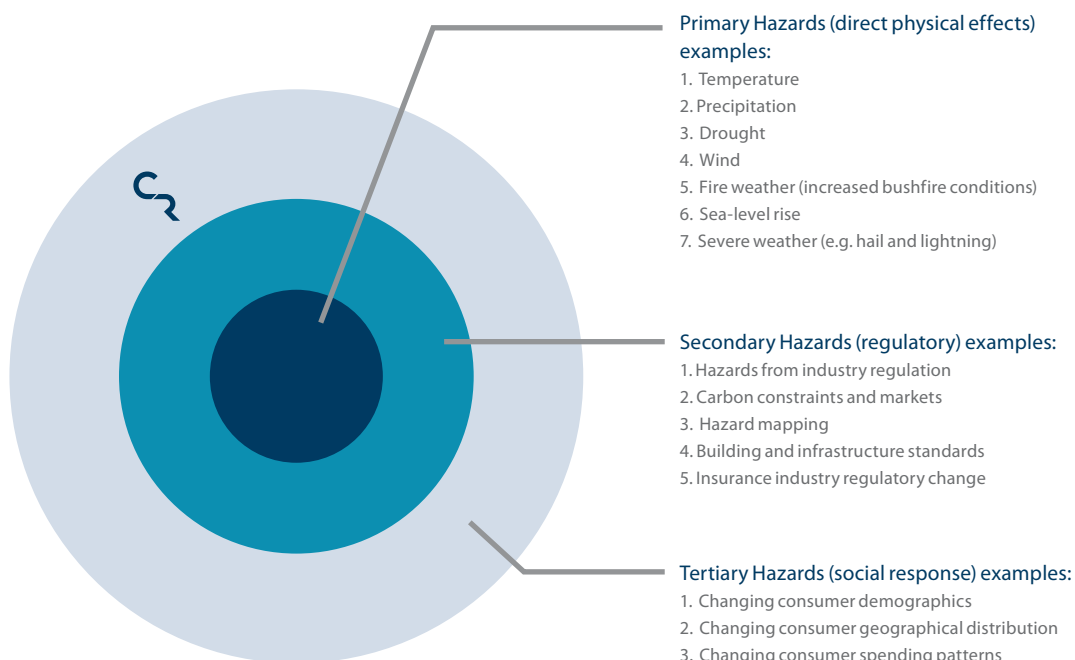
CR

Primary Hazards (direct physical effects) examples:
1. Temperature
2. Precipitation
3. Drought
4. Wind
5. Fire weather (increased bushfire conditions)
6. Sea-level rise
7. Severe weather (e.g. hail and lightning)

Secondary Hazards (regulatory) examples:
1. Hazards from industry regulation
2. Carbon constraints and markets
3. Hazard mapping
4. Building and infrastructure standards
5. Insurance industry regulatory change

Tertiary Hazards (social response) examples:
1. Changing consumer demographics
2. Changing consumer geographical distribution
3. Changing consumer spending patterns